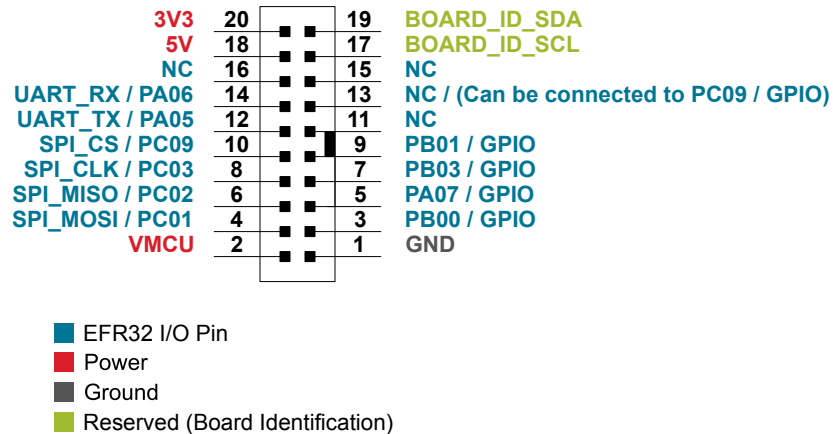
| | | | |
|---|---|---|---|
| 3V3 | 20 | 19 | BOARD_ID_SDA |
| 5V | 18 | 17 | BOARD_ID_SCL |
| NC | 16 | 15 | NC |
| UART_RX / PA06 | 14 | 13 | NC / (Can be connected to PC09 / GPIO) |
| UART_TX / PA05 | 12 | 11 | NC |
| SPI_CS / PC09 | 10 | 9 | PB01 / GPIO |
| SPI_CLK / PC03 | 8 | 7 | PB03 / GPIO |
| SPI_MISO / PC02 | 6 | 5 | PA07 / GPIO |
| SPI_MOSI / PC01 | 4 | 3 | PB00 / GPIO |
| VMCU | 2 | 1 | GND |

EFR32 I/O Pin
Power
Ground
Reserved (Board Identification)